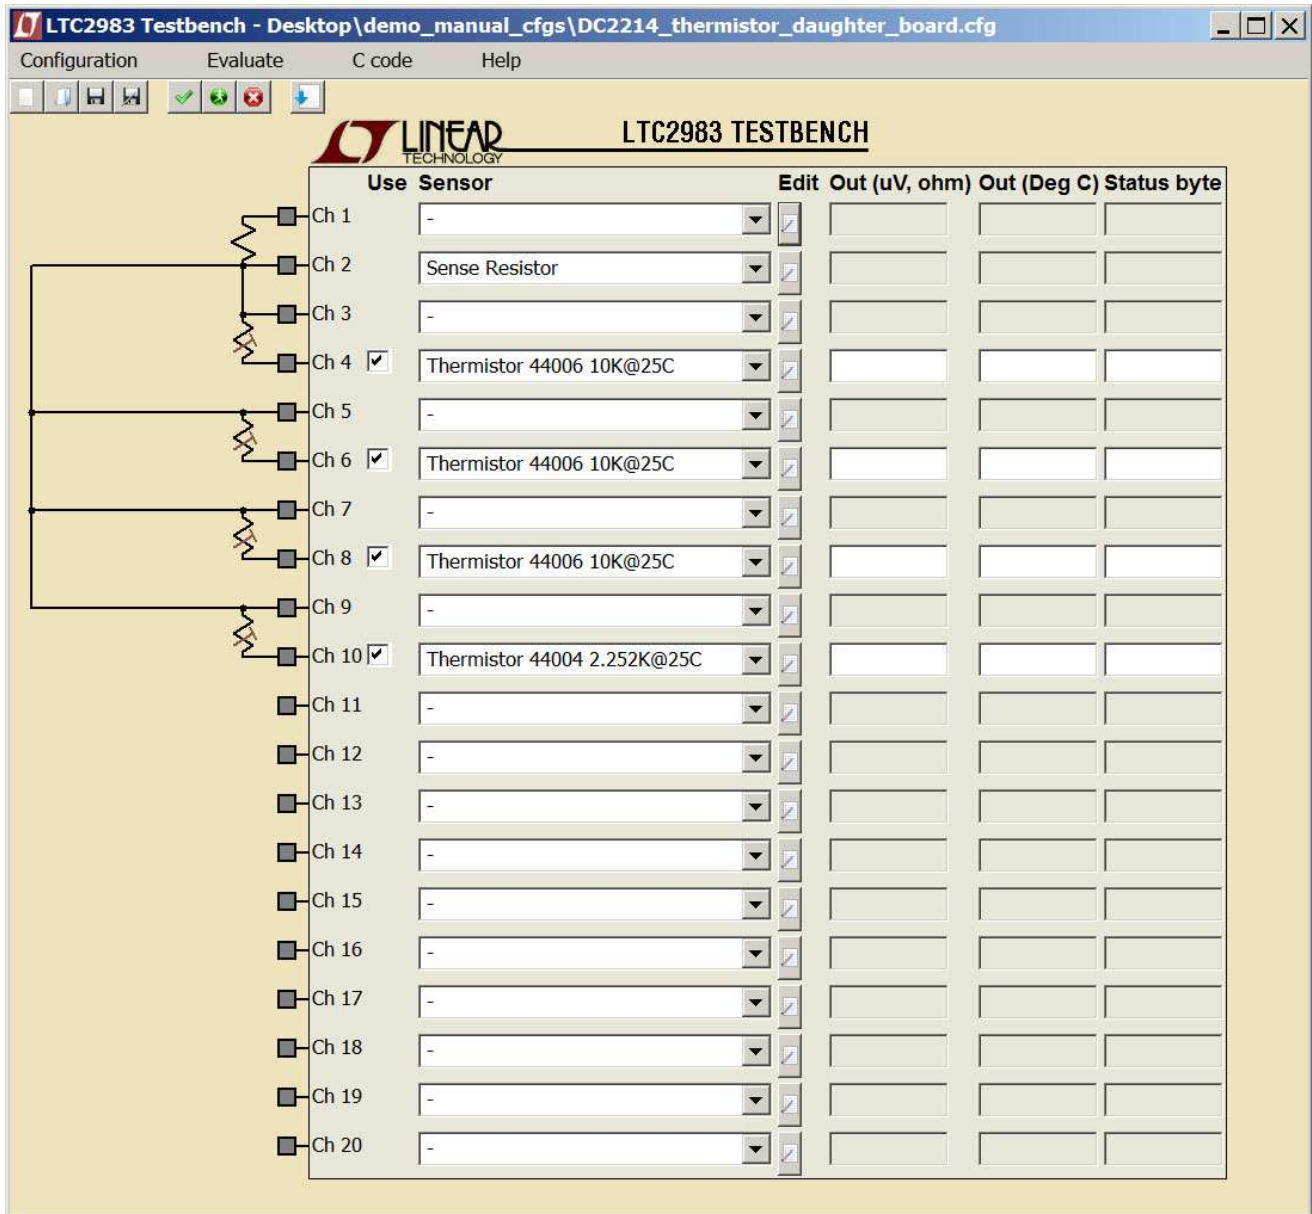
LTC2983 Testbench - Desktop\demo_manual_cfgs\DC2214_thermistor_daughter_board.cfg

Configuration Evaluate C code Help

LINEAR TECHNOLOGY

LTC2983 TESTBENCH

| | Use | Sensor | Edit | Out (uV, ohm) | Out (Deg C) | Status byte |
|---|---|---|---|---|---|---|
| Ch 1 | | - | | | | |
| Ch 2 | | Sense Resistor | | | | |
| Ch 3 | | - | | | | |
| Ch 4 | ☑ | Thermistor 44006 10K@25C | | | | |
| Ch 5 | | - | | | | |
| Ch 6 | ☑ | Thermistor 44006 10K@25C | | | | |
| Ch 7 | | - | | | | |
| Ch 8 | ☑ | Thermistor 44006 10K@25C | | | | |
| Ch 9 | | - | | | | |
| Ch 10 | ☑ | Thermistor 44004 2.252K@25C | | | | |
| Ch 11 | | - | | | | |
| Ch 12 | | - | | | | |
| Ch 13 | | - | | | | |
| Ch 14 | | - | | | | |
| Ch 15 | | - | | | | |
| Ch 16 | | - | | | | |
| Ch 17 | | - | | | | |
| Ch 18 | | - | | | | |
| Ch 19 | | - | | | | |
| Ch 20 | | - | | | | |